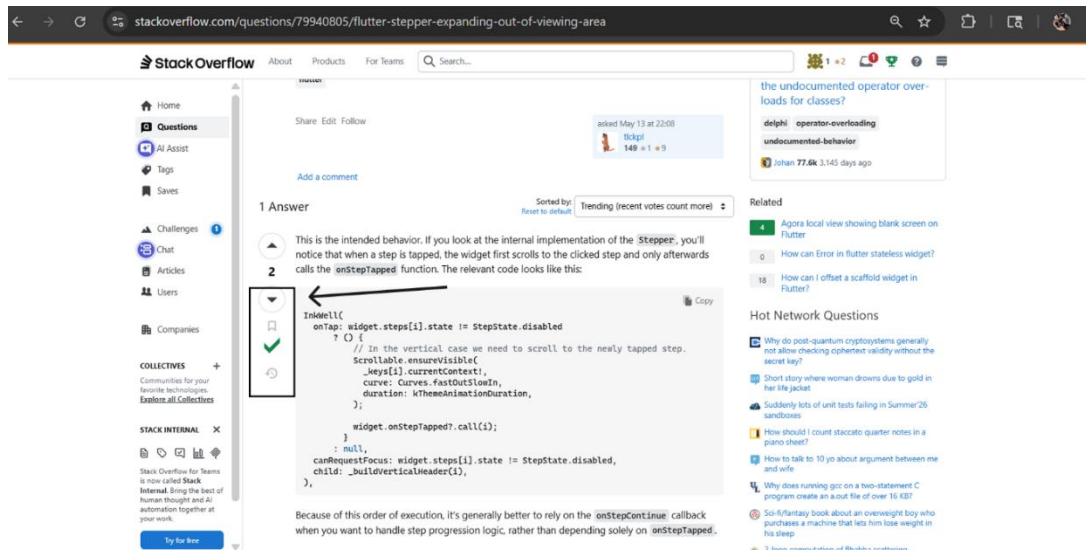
stackoverflow.com/questions/79940805/flutter-stepper-expanding-out-of-viewing-area

Stack Overflow About Products For Teams Search...

1 •2

Home
Questions
AI Assist
Tags
Saves
Challenges
Chat
Articles
Users
Companies

COLLECTIVES +
Communities for your favorite technologies. Explore all Collectives

STACK INTERNAL ×
Stack Overflow for Teams is now called Stack Internal. Bring the best of human thought and AI automation together at your work.
Try for free

flutter

Share Edit Follow

asked May 13 at 22:08
tlckpl
149 •1 •9

Add a comment

1 Answer

Sorted by: Reset to default
Trending (recent votes count more)

2

This is the intended behavior. If you look at the internal implementation of the Stepper, you'll notice that when a step is tapped, the widget first scrolls to the clicked step and only afterwards calls the onStepTapped function. The relevant code looks like this:

Copy

```
InkWell(
  onTap: widget.steps[i].state != StepState.disabled
      ? () {
          // In the vertical case we need to scroll to the newly tapped step.
          Scrollable.ensureVisible(
            _keys[i].currentContext!,
            curve: Curves.fastOutSlowIn,
            duration: kThemeAnimationDuration,
          );

          widget.onStepTapped?.call(i);
        }
      : null,
  canRequestFocus: widget.steps[i].state != StepState.disabled,
  child: _buildVerticalHeader(i),
),
```

Because of this order of execution, it's generally better to rely on the onStepContinue callback when you want to handle step progression logic, rather than depending solely on onStepTapped.

the undocumented operator overloads for classes?
delphi operator-overloading undocumented-behavior
Johan 77.6k 3,145 days ago

Related
4 Agora local view showing blank screen on Flutter
0 How can Error in flutter stateless widget?
18 How can I offset a scaffold widget in Flutter?

Hot Network Questions
Why do post-quantum cryptosystems generally not allow checking ciphertext validity without the secret key?
Short story where woman drowns due to gold in her life jacket
Suddenly lots of unit tests failing in Summer'26 sandboxes
How should I count staccato quarter notes in a piano sheet?
How to talk to 10 yo about argument between me and wife
Why does running gcc on a two-statement C program create an a.out file of over 16 KB?
Sci-fi/fantasy book about an overweight boy who purchases a machine that lets him lose weight in his sleep
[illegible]